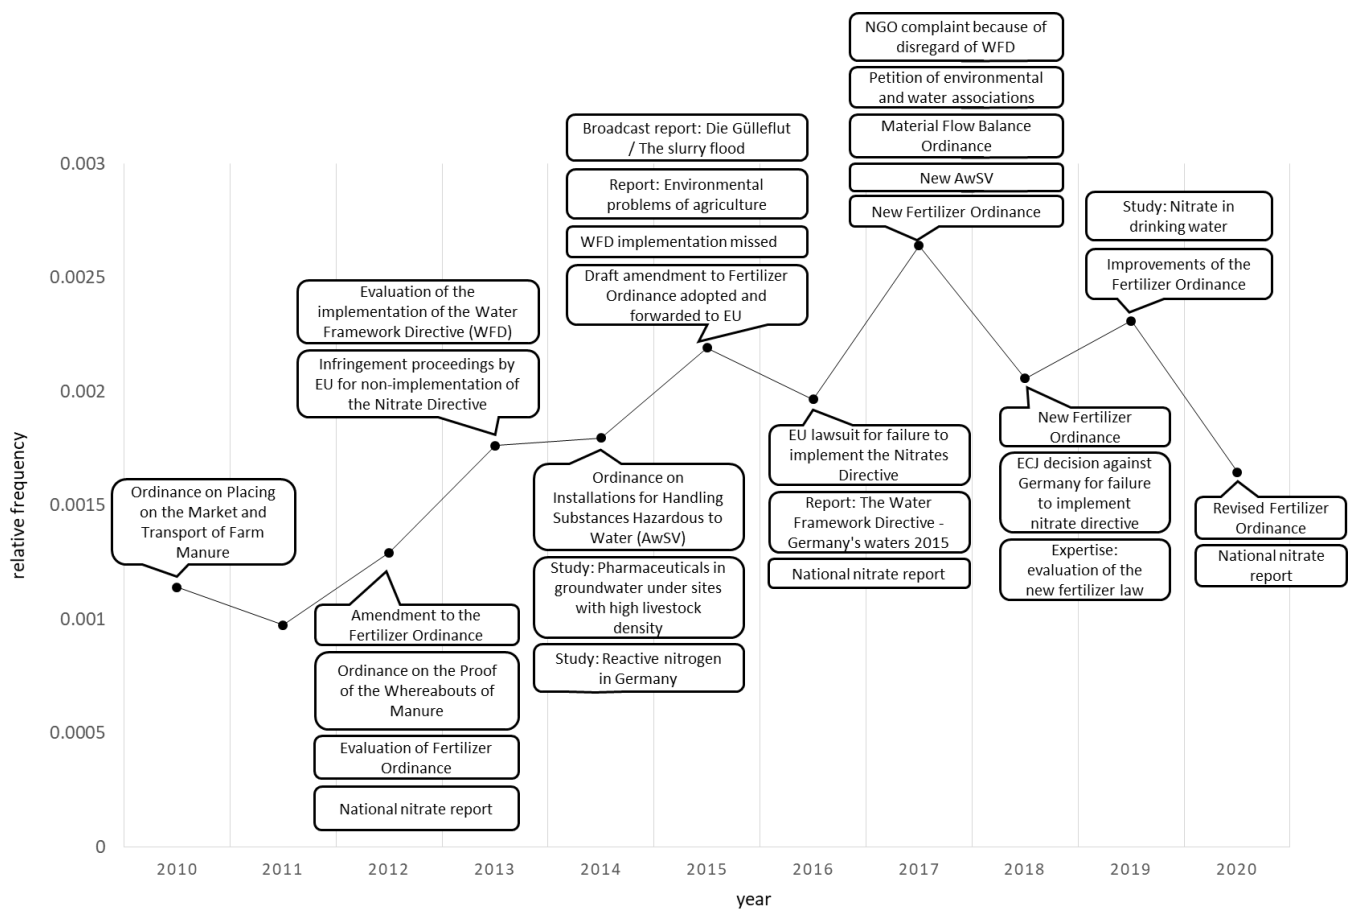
NGO complaint because of disregard of WFD

Petition of environmental and water associations

Material Flow Balance Ordinance

New AwSV

New Fertilizer Ordinance

Broadcast report: Die Gülleflut / The slurry flood

Report: Environmental problems of agriculture

WFD implementation missed

Draft amendment to Fertilizer Ordinance adopted and forwarded to EU

Study: Nitrate in drinking water

Improvements of the Fertilizer Ordinance

Evaluation of the implementation of the Water Framework Directive (WFD)

Infringement proceedings by EU for non-implementation of the Nitrate Directive

Ordinance on Placing on the Market and Transport of Farm Manure

Amendment to the Fertilizer Ordinance

Ordinance on the Proof of the Whereabouts of Manure

Evaluation of Fertilizer Ordinance

National nitrate report

Ordinance on Installations for Handling Substances Hazardous to Water (AwSV)

Study: Pharmaceuticals in groundwater under sites with high livestock density

Study: Reactive nitrogen in Germany

EU lawsuit for failure to implement the Nitrates Directive

Report: The Water Framework Directive - Germany's waters 2015

National nitrate report

New Fertilizer Ordinance

ECJ decision against Germany for failure to implement nitrate directive

Expertise: evaluation of the new fertilizer law

Revised Fertilizer Ordinance

National nitrate report

0.003
0.0025
0.002
0.0015
0.001
0.0005
0

relative frequency

2010 2011 2012 2013 2014 2015 2016 2017 2018 2019 2020

year